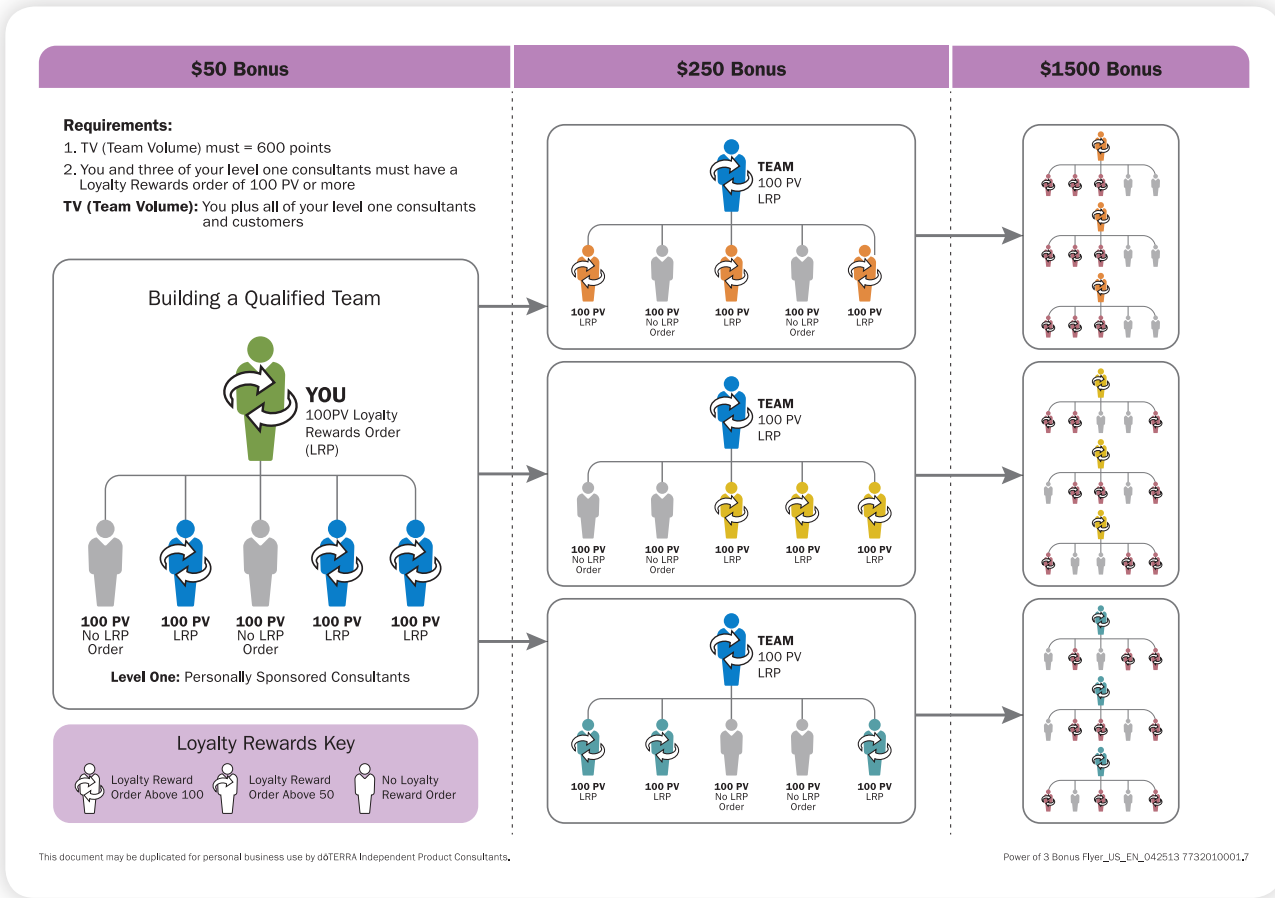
$50 Bonus

$250 Bonus

$1500 Bonus

Requirements:
1. TV (Team Volume) must = 600 points
2. You and three of your level one consultants must have a Loyalty Rewards order of 100 PV or more
TV (Team Volume): You plus all of your level one consultants and customers

Building a Qualified Team

YOU
100PV Loyalty Rewards Order (LRP)

100 PV No LRP Order
100 PV LRP
100 PV No LRP Order
100 PV LRP
100 PV LRP

Level One: Personally Sponsored Consultants

Loyalty Rewards Key
Loyalty Reward Order Above 100
Loyalty Reward Order Above 50
No Loyalty Reward Order

TEAM
100 PV
LRP

100 PV LRP
100 PV No LRP Order
100 PV LRP
100 PV No LRP Order
100 PV LRP

TEAM
100 PV
LRP

100 PV No LRP Order
100 PV No LRP Order
100 PV LRP
100 PV LRP
100 PV LRP

TEAM
100 PV
LRP

100 PV LRP
100 PV LRP
100 PV No LRP Order
100 PV No LRP Order
100 PV LRP

This document may be duplicated for personal business use by dōTERRA Independent Product Consultants.

Power of 3 Bonus Flyer_US_EN_042513 7732010001.7